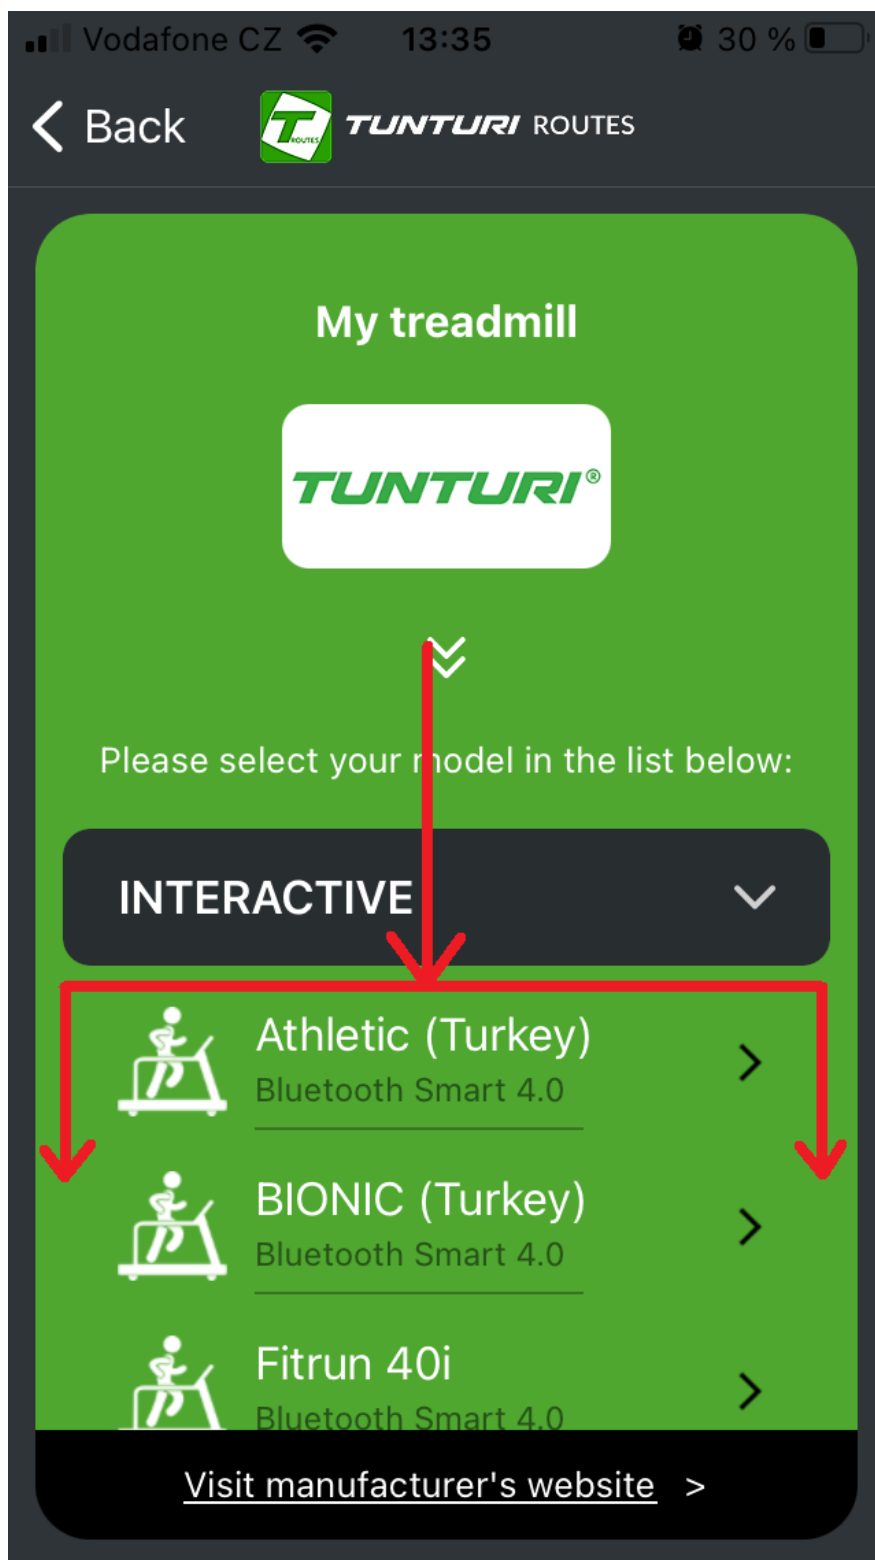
Vodafone CZ 13:35 30 %

Back

T ROUTES TUNTURI ROUTES

My treadmill

TUNTURI®

Please select your model in the list below:

INTERACTIVE

Athletic (Turkey)
Bluetooth Smart 4.0

BIONIC (Turkey)
Bluetooth Smart 4.0

Fitrun 40i
Bluetooth Smart 4.0

Visit manufacturer's website >